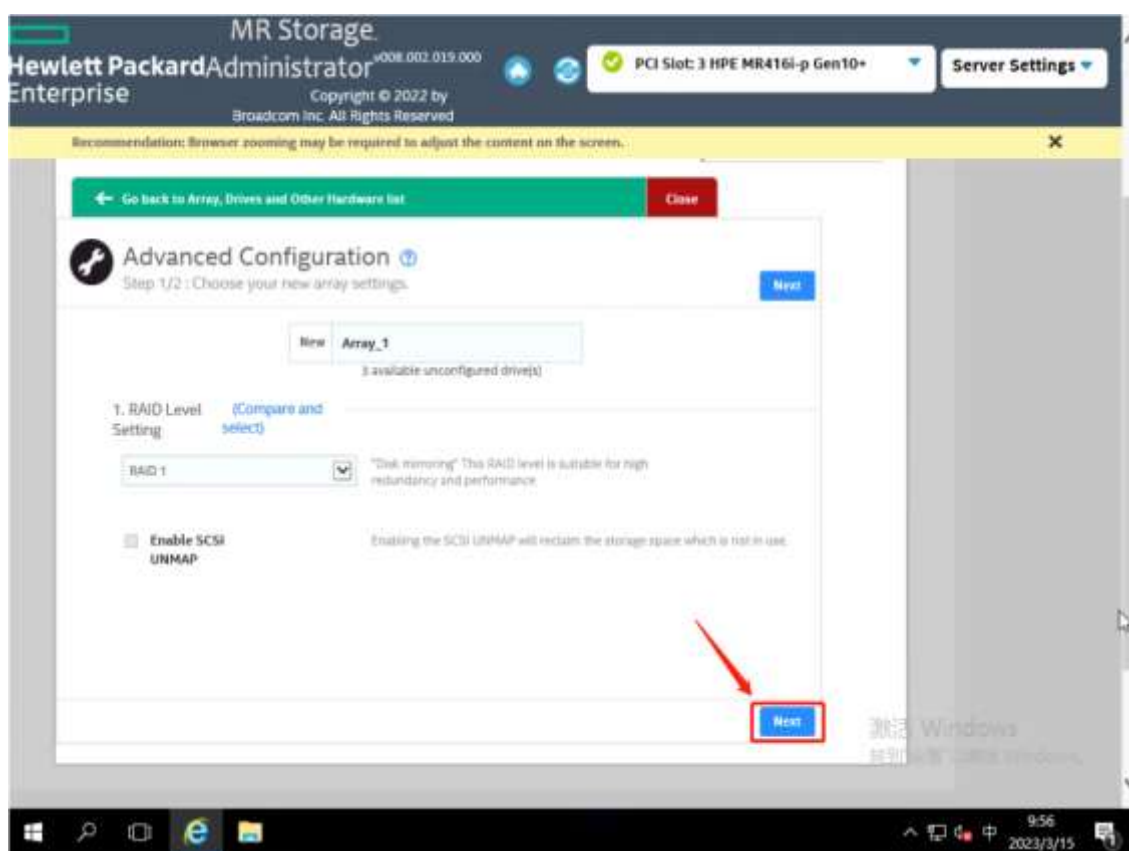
Hewlett Packard Enterprise

MR Storage Administrator v008.002.019.000
Copyright © 2022 by Broadcom Inc. All Rights Reserved

PCI Slot: 3 HPE MR416i-p Gen10+

Server Settings

Recommendation: Browser zooming may be required to adjust the content on the screen.

×

← Go back to Array, Drives and Other Hardware list

Close

Advanced Configuration

Step 1/2 : Choose your new array settings.

Next

New Array_1

3 available unconfigured drive(s)

1. RAID Level Setting (Compare and select)

RAID 1

"Disk mirroring" This RAID level is suitable for high redundancy and performance.

Enable SCSI UNMAP

Enabling the SCSI UNMAP will reclaim the storage space which is not in use.

Next

激活 Windows
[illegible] Windows。

中 9:56 2023/3/15